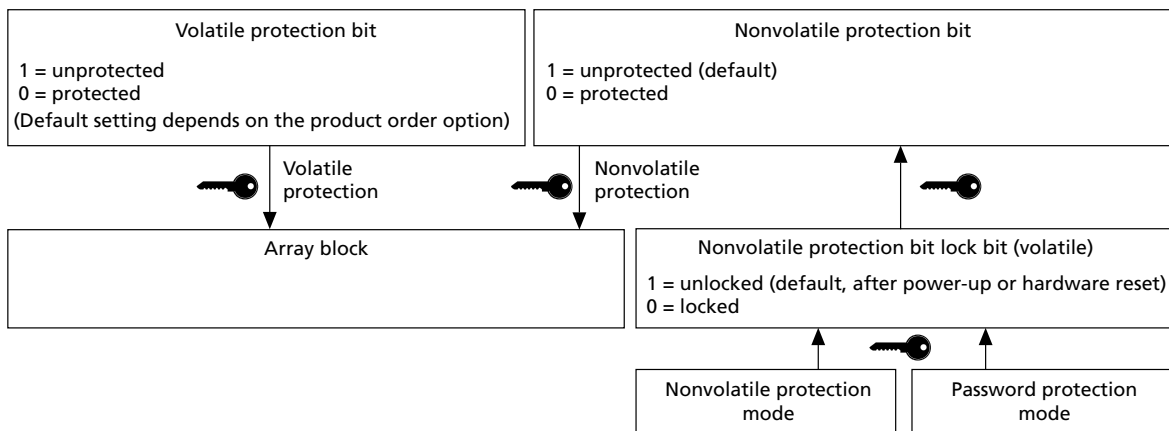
Volatile protection bit

1 = unprotected
0 = protected
(Default setting depends on the product order option)

Nonvolatile protection bit

1 = unprotected (default)
0 = protected

Volatile protection

Nonvolatile protection

Array block

Nonvolatile protection bit lock bit (volatile)

1 = unlocked (default, after power-up or hardware reset)
0 = locked

Nonvolatile protection mode

Password protection mode